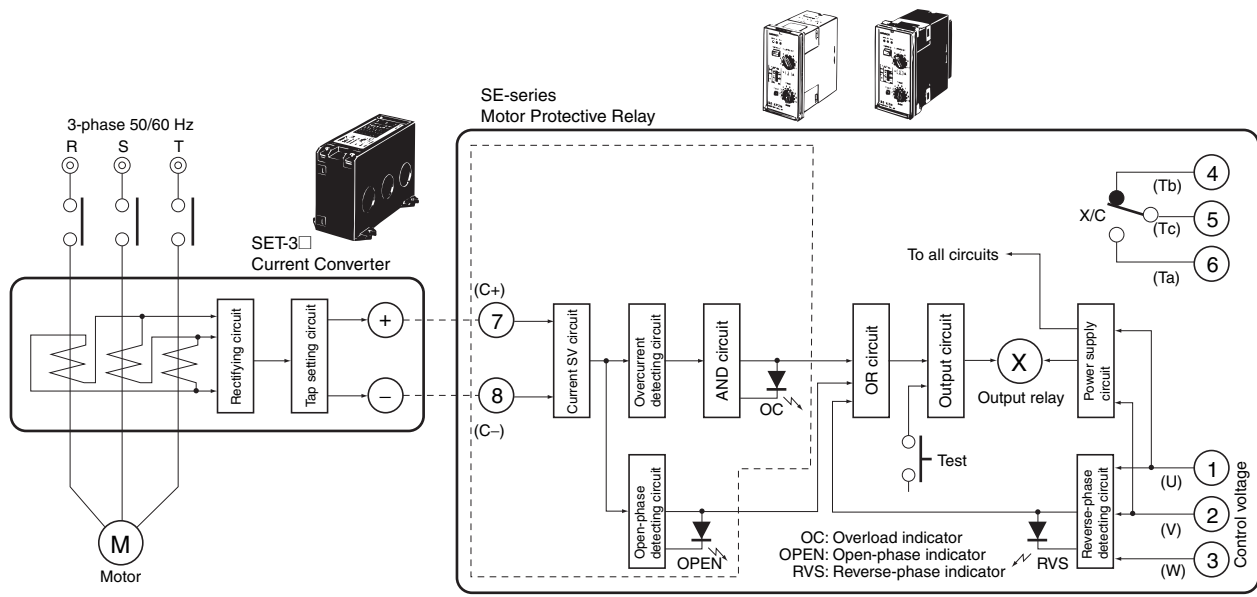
SE-series
Motor Protective Relay

3-phase 50/60 Hz
R S T

SET-3□
Current Converter

Rectifying circuit
Tap setting circuit
+
–

(C+)
7
8
(C–)

Current SV circuit
Overcurrent detecting circuit
AND circuit
OC
Open-phase detecting circuit
OPEN

OR circuit
Output circuit
X
Output relay
Test

Power supply circuit
To all circuits
Reverse-phase detecting circuit
RVS

X/C
4 (Tb)
5 (Tc)
6 (Ta)

1 (U)
2 (V)
3 (W)
Control voltage

OC: Overload indicator
OPEN: Open-phase indicator
RVS: Reverse-phase indicator

M
Motor